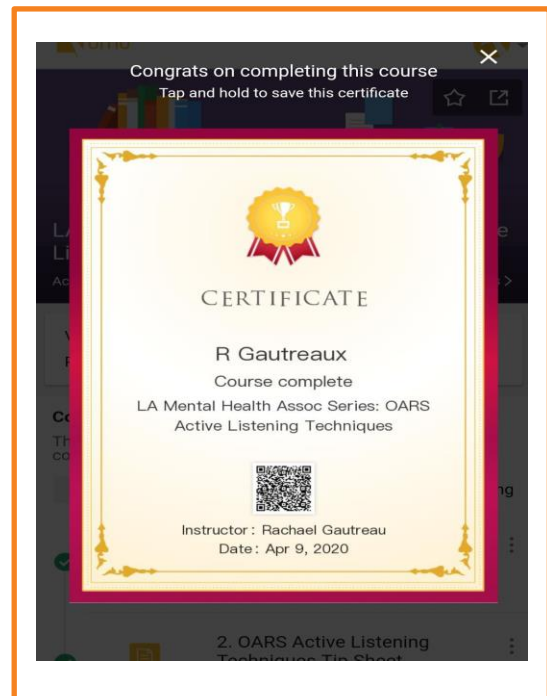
Congrats on completing this course
Tap and hold to save this certificate

CERTIFICATE

R Gautreaux

Course complete

LA Mental Health Assoc Series: OARS Active Listening Techniques

Instructor: Rachael Gautreau
Date: Apr 9, 2020

2. OARS Active Listening Techniques Tip Sheet